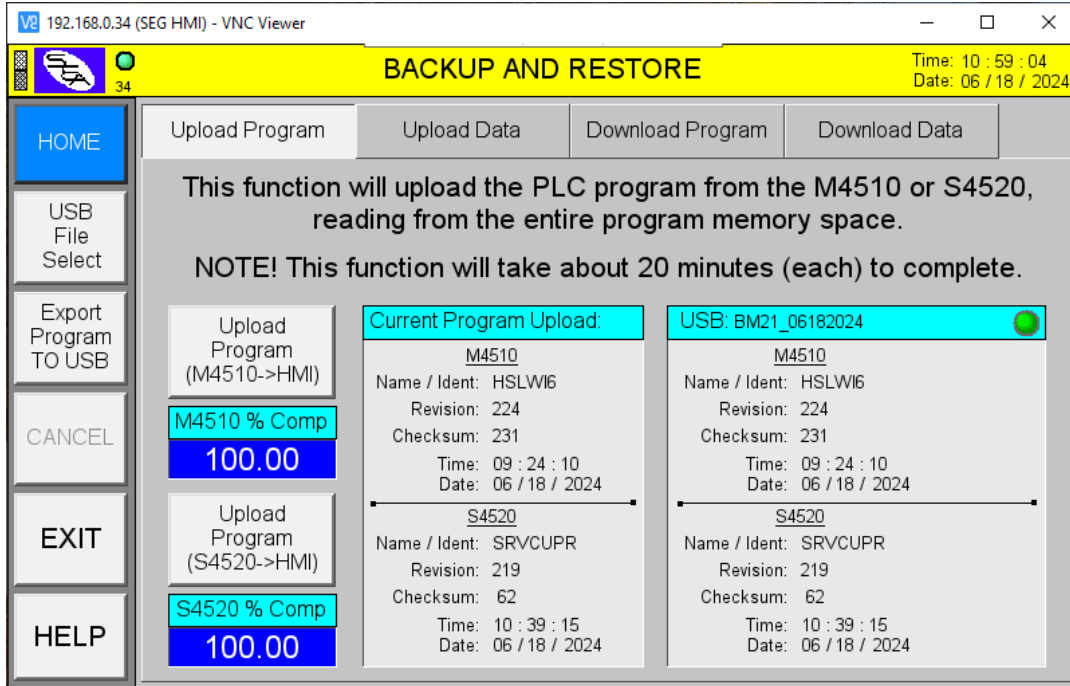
V2 192.168.0.34 (SEG HMI) - VNC Viewer

34

BACKUP AND RESTORE

Time: 10 : 59 : 04
Date: 06 / 18 / 2024

HOME

USB File Select

Export Program TO USB

CANCEL

EXIT

HELP

Upload Program | Upload Data | Download Program | Download Data

This function will upload the PLC program from the M4510 or S4520, reading from the entire program memory space.

NOTE! This function will take about 20 minutes (each) to complete.

Upload Program (M4510->HMI)

M4510 % Comp
100.00

Upload Program (S4520->HMI)

S4520 % Comp
100.00

Current Program Upload:

M4510
Name / Ident: HSLWI6
Revision: 224
Checksum: 231
Time: 09 : 24 : 10
Date: 06 / 18 / 2024

S4520
Name / Ident: SRVCUPR
Revision: 219
Checksum: 62
Time: 10 : 39 : 15
Date: 06 / 18 / 2024

USB: BM21_06182024

M4510
Name / Ident: HSLWI6
Revision: 224
Checksum: 231
Time: 09 : 24 : 10
Date: 06 / 18 / 2024

S4520
Name / Ident: SRVCUPR
Revision: 219
Checksum: 62
Time: 10 : 39 : 15
Date: 06 / 18 / 2024